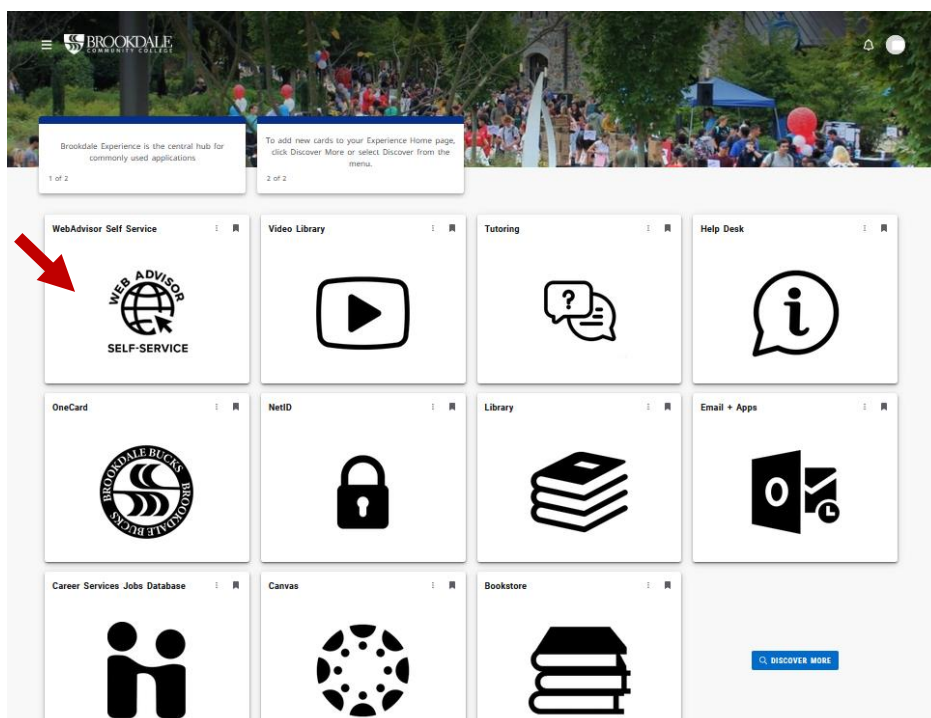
BROOKDALE
COMMUNITY COLLEGE

Brookdale Experience is the central hub for commonly used applications

1 of 2

To add new cards to your Experience Home page, click Discover More or select Discover from the menu.

2 of 2

WebAdvisor Self Service

WEB ADVISOR
SELF-SERVICE

Video Library

Tutoring

Help Desk

OneCard

BROOKDALE BUCKS BROOKDALE BUCKS

NetID

Library

Email + Apps

Career Services Jobs Database

Canvas

Bookstore

DISCOVER MORE